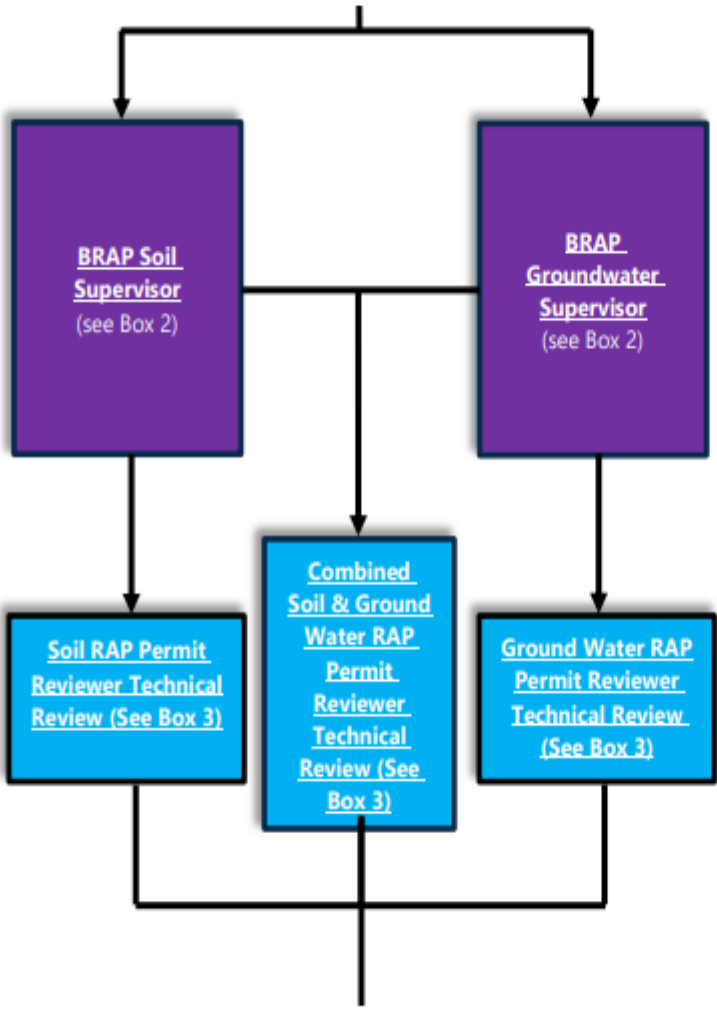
BRAP Soil Supervisor
(see Box 2)

BRAP Groundwater Supervisor
(see Box 2)

Soil RAP Permit Reviewer Technical Review (See Box 3)

Combined Soil & Ground Water RAP Permit Reviewer Technical Review (See Box 3)

Ground Water RAP Permit Reviewer Technical Review (See Box 3)